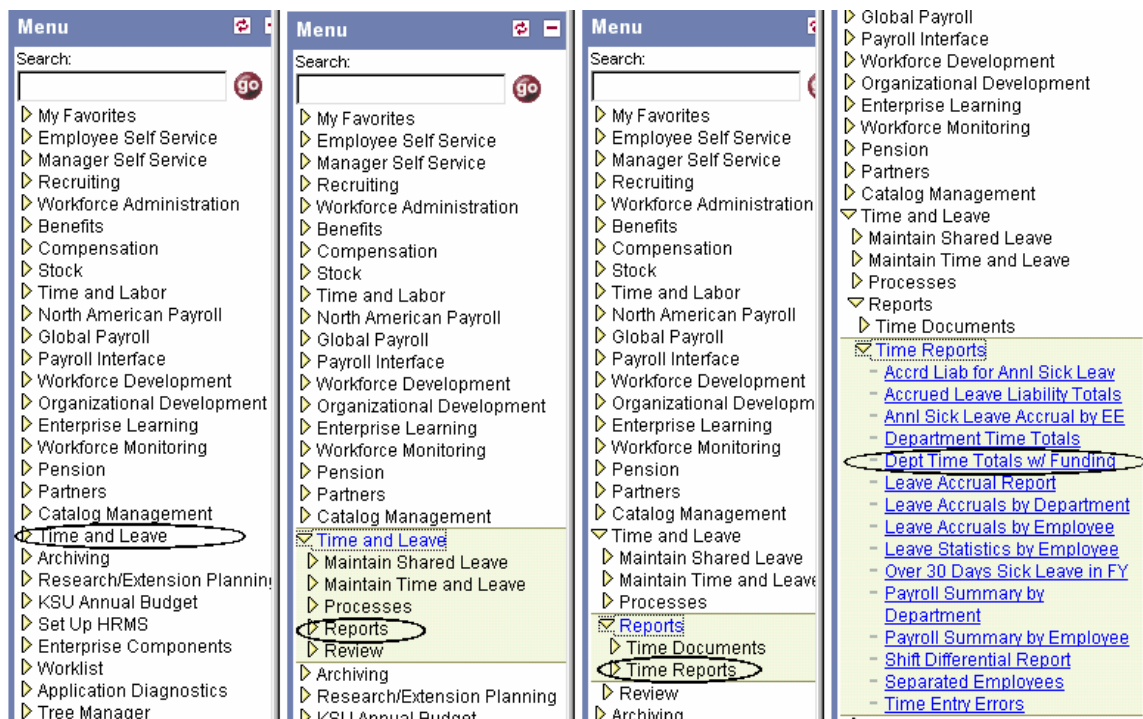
Menu

Search:

go

My Favorites
Employee Self Service
Manager Self Service
Recruiting
Workforce Administration
Benefits
Compensation
Stock
Time and Labor
North American Payroll
Global Payroll
Payroll Interface
Workforce Development
Organizational Development
Enterprise Learning
Workforce Monitoring
Pension
Partners
Catalog Management
Time and Leave
Archiving
Research/Extension Plannin
KSU Annual Budget
Set Up HRMS
Enterprise Components
Worklist
Application Diagnostics
Tree Manager

Menu

Search:

go

My Favorites
Employee Self Service
Manager Self Service
Recruiting
Workforce Administration
Benefits
Compensation
Stock
Time and Labor
North American Payroll
Global Payroll
Payroll Interface
Workforce Development
Organizational Development
Enterprise Learning
Workforce Monitoring
Pension
Partners
Catalog Management
Time and Leave
Maintain Shared Leave
Maintain Time and Leave
Processes
Reports
Review
Archiving
Research/Extension Planning
KSU Annual Budget

Menu

Search:

go

My Favorites
Employee Self Service
Manager Self Service
Recruiting
Workforce Administration
Benefits
Compensation
Stock
Time and Labor
North American Payroll
Global Payroll
Payroll Interface
Workforce Development
Organizational Developm
Enterprise Learning
Workforce Monitoring
Pension
Partners
Catalog Management
Time and Leave
Maintain Shared Leave
Maintain Time and Leave
Processes
Reports
Time Documents
Time Reports
Review
Archiving

Global Payroll
Payroll Interface
Workforce Development
Organizational Development
Enterprise Learning
Workforce Monitoring
Pension
Partners
Catalog Management
Time and Leave
Maintain Shared Leave
Maintain Time and Leave
Processes
Reports
Time Documents
Time Reports
- Accrd Liab for Annl Sick Leav
- Accrued Leave Liability Totals
- Annl Sick Leave Accrual by EE
- Department Time Totals
- Dept Time Totals w/ Funding
- Leave Accrual Report
- Leave Accruals by Department
- Leave Accruals by Employee
- Leave Statistics by Employee
- Over 30 Days Sick Leave in FY
- Payroll Summary by Department
- Payroll Summary by Employee
- Shift Differential Report
- Separated Employees
- Time Entry Errors